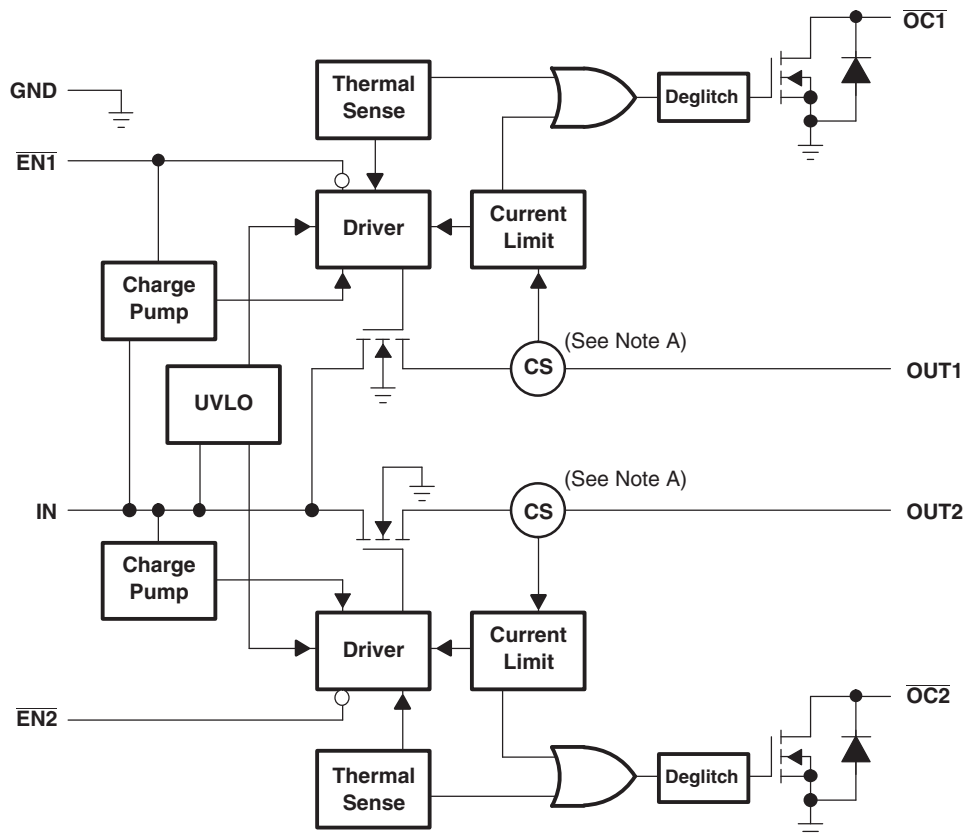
GND

$\overline{EN1}$

Thermal Sense

Driver

Current Limit

Deglitch

$\overline{OC1}$

Charge Pump

UVLO

(See Note A)

CS

OUT1

IN

(See Note A)

CS

OUT2

Charge Pump

Driver

Current Limit

$\overline{EN2}$

Thermal Sense

Deglitch

$\overline{OC2}$